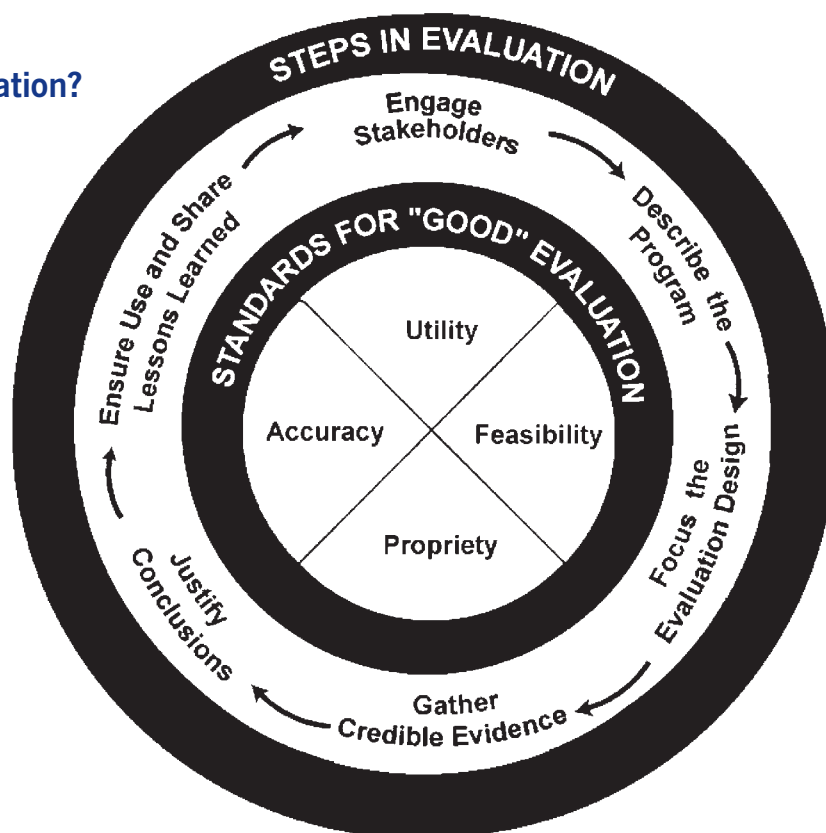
ation?

STEPS IN EVALUATION

Engage Stakeholders

Describe the Program

Focus the Evaluation Design

Gather Credible Evidence

Justify Conclusions

Ensure Use and Share Lessons Learned

STANDARDS FOR "GOOD" EVALUATION

Utility

Accuracy

Feasibility

Propriety